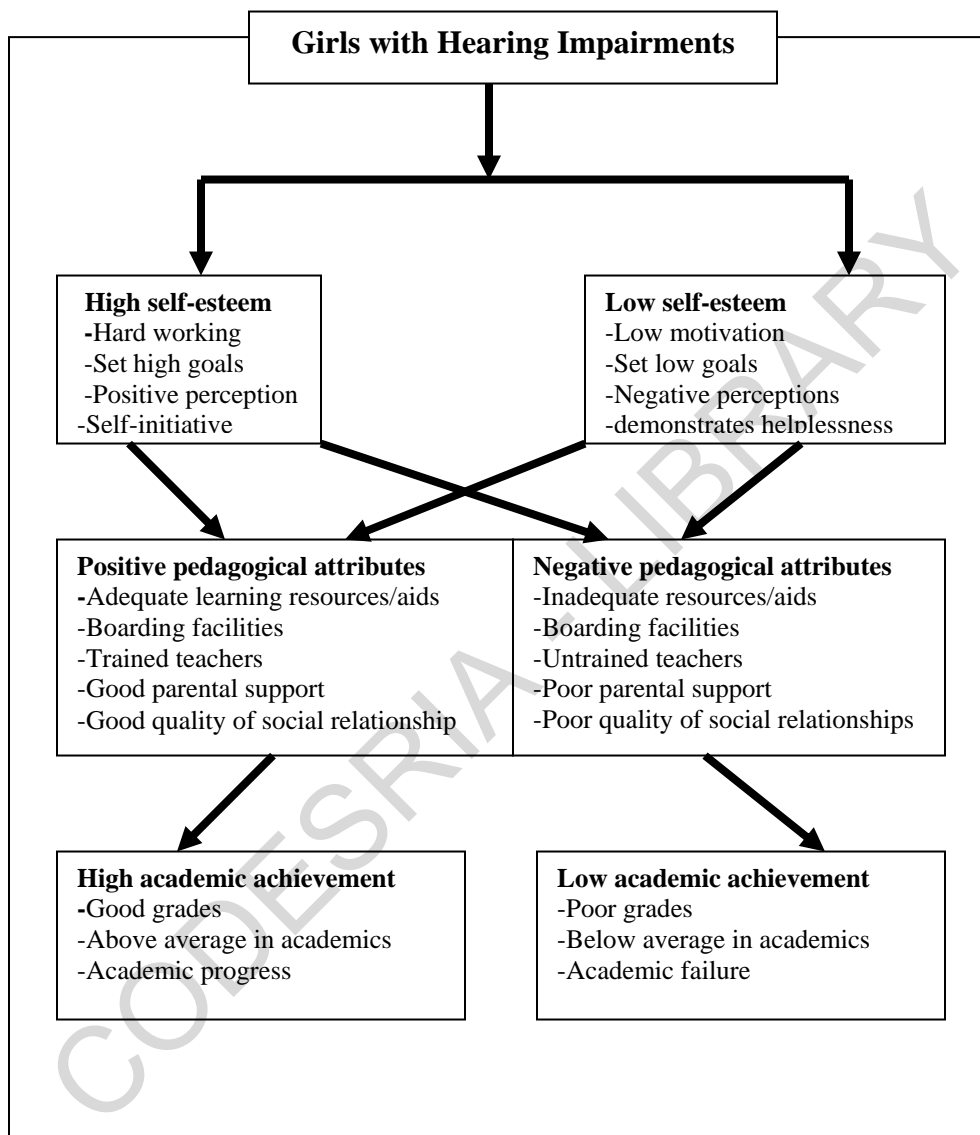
Girls with Hearing Impairments

High self-esteem
-Hard working
-Set high goals
-Positive perception
-Self-initiative

Low self-esteem
-Low motivation
-Set low goals
-Negative perceptions
-demonstrates helplessness

Positive pedagogical attributes
-Adequate learning resources/aids
-Boarding facilities
-Trained teachers
-Good parental support
-Good quality of social relationship

Negative pedagogical attributes
-Inadequate resources/aids
-Boarding facilities
-Untrained teachers
-Poor parental support
-Poor quality of social relationships

High academic achievement
-Good grades
-Above average in academics
-Academic progress

Low academic achievement
-Poor grades
-Below average in academics
-Academic failure

CODESRIA - LIBRARY